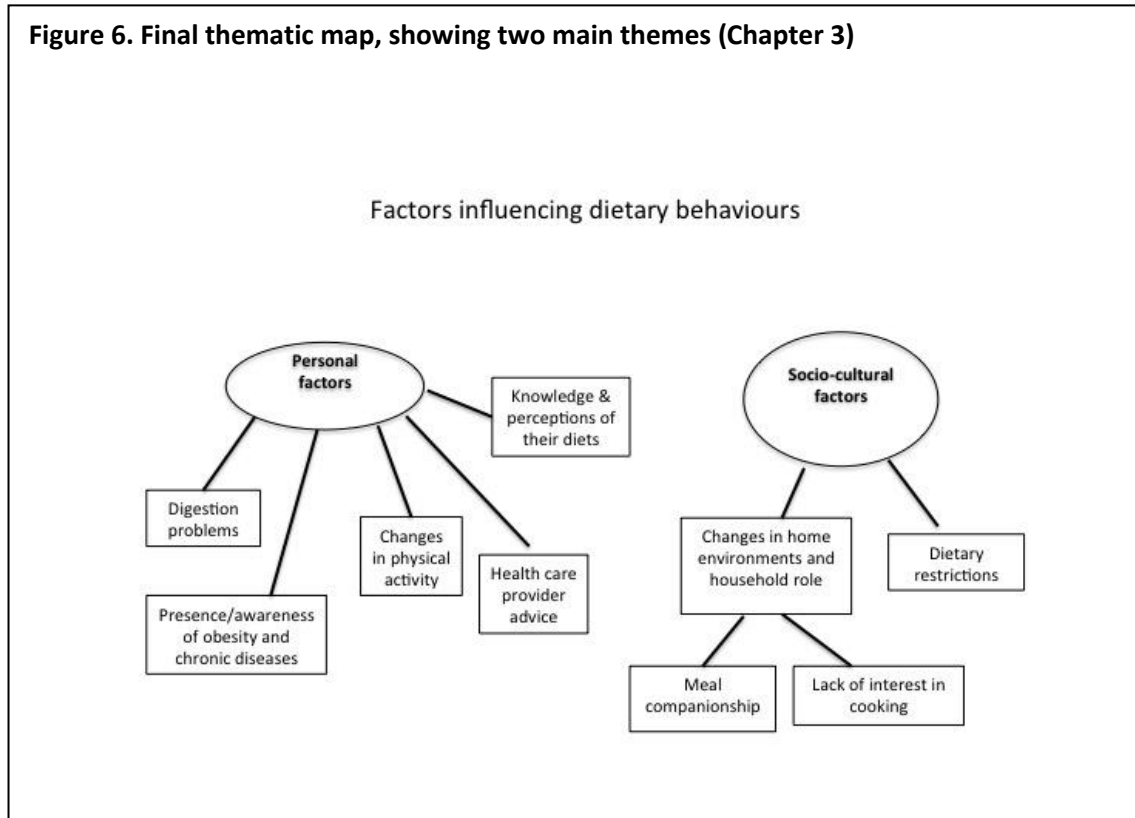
Figure 6. Final thematic map, showing two main themes (Chapter 3)

Factors influencing dietary behaviours

Personal factors

Knowledge & perceptions of their diets

Digestion problems

Changes in physical activity

Health care provider advice

Presence/awareness of obesity and chronic diseases

Socio-cultural factors

Changes in home environments and household role

Dietary restrictions

Meal companionship

Lack of interest in cooking